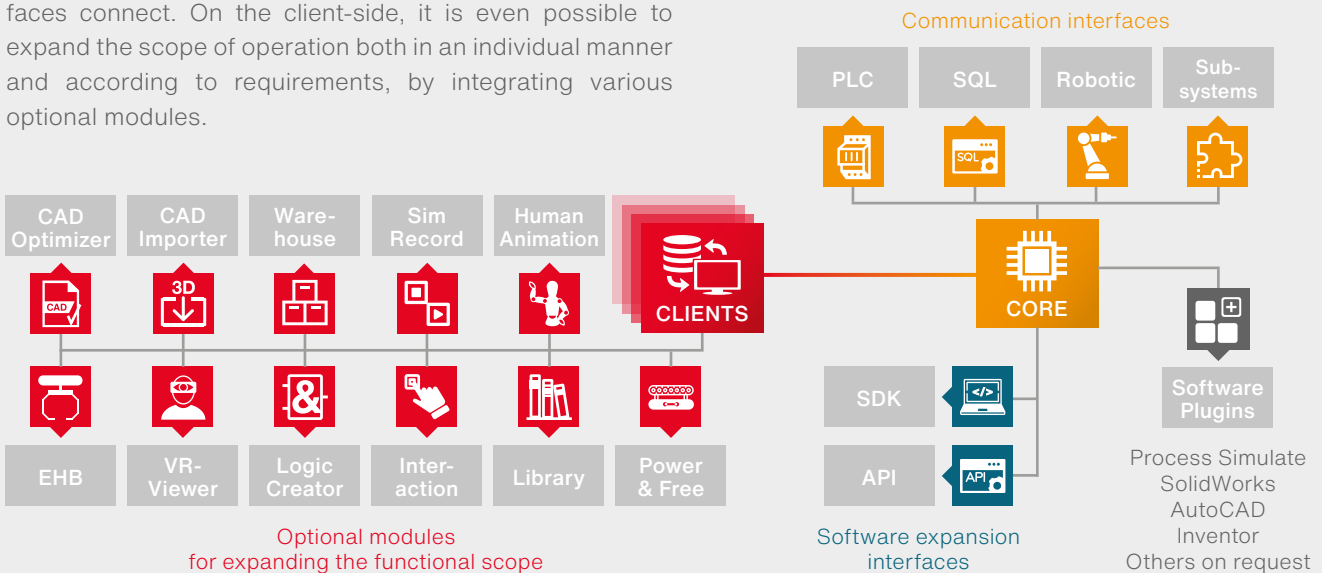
faces connect. On the client-side, it is even possible to expand the scope of operation both in an individual manner and according to requirements, by integrating various optional modules.

Communication interfaces

PLC
SQL
Robotic
Subsystems

SQL

CAD Optimizer
CAD Importer
Warehouse
Sim Record
Human Animation

CAD
3D

CLIENTS

CORE

EHB
VR-Viewer
Logic Creator
Interaction
Library
Power & Free

SDK
API

API

Software Plugins

Process Simulate
SolidWorks
AutoCAD
Inventor
Others on request

Optional modules for expanding the functional scope

Software expansion interfaces